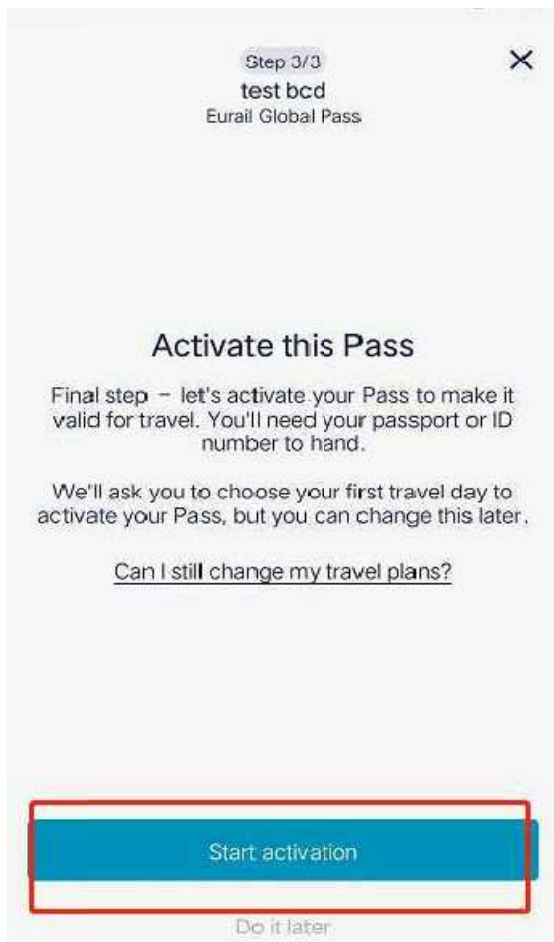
Step 3/3
test bcd
Eurail Global Pass

×

Activate this Pass

Final step – let's activate your Pass to make it valid for travel. You'll need your passport or ID number to hand.

We'll ask you to choose your first travel day to activate your Pass, but you can change this later.

Can I still change my travel plans?

Start activation

Do it later